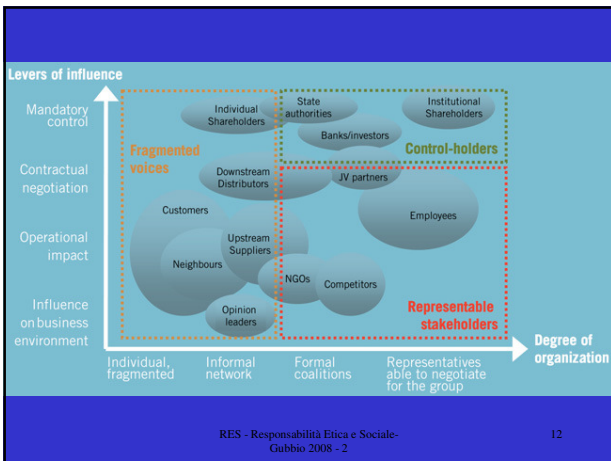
Levers of influence

Mandatory control

Contractual negotiation

Operational impact

Influence on business environment

Fragmented voices

Control-holders

Representable stakeholders

Individual Shareholders

State authorities

Institutional Shareholders

Banks/investors

Downstream Distributors

JV partners

Customers

Employees

Upstream Suppliers

Neighbours

NGOs

Competitors

Opinion leaders

Degree of organization

Individual, fragmented

Informal network

Formal coalitions

Representatives able to negotiate for the group

RES - Responsabilità Etica e Sociale- Gubbio 2008 - 2

12